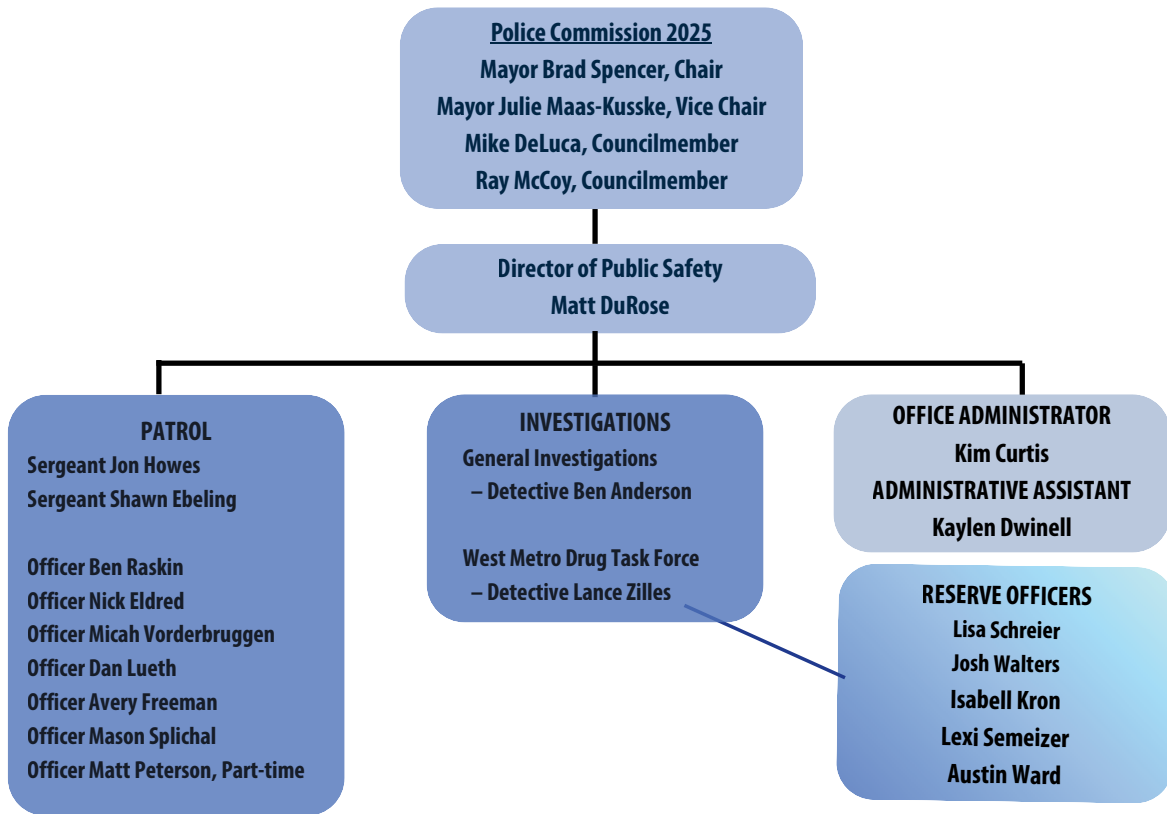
Police Commission 2025
Mayor Brad Spencer, Chair
Mayor Julie Maas-Kusske, Vice Chair
Mike DeLuca, Councilmember
Ray McCoy, Councilmember

Director of Public Safety
Matt DuRose

PATROL
Sergeant Jon Howes
Sergeant Shawn Ebeling

Officer Ben Raskin
Officer Nick Eldred
Officer Micah Vorderbruggen
Officer Dan Lueth
Officer Avery Freeman
Officer Mason Splichal
Officer Matt Peterson, Part-time

INVESTIGATIONS
General Investigations
– Detective Ben Anderson

West Metro Drug Task Force
– Detective Lance Zilles

OFFICE ADMINISTRATOR
Kim Curtis
ADMINISTRATIVE ASSISTANT
Kaylen Dwinell

RESERVE OFFICERS
Lisa Schreier
Josh Walters
Isabell Kron
Lexi Semeizer
Austin Ward